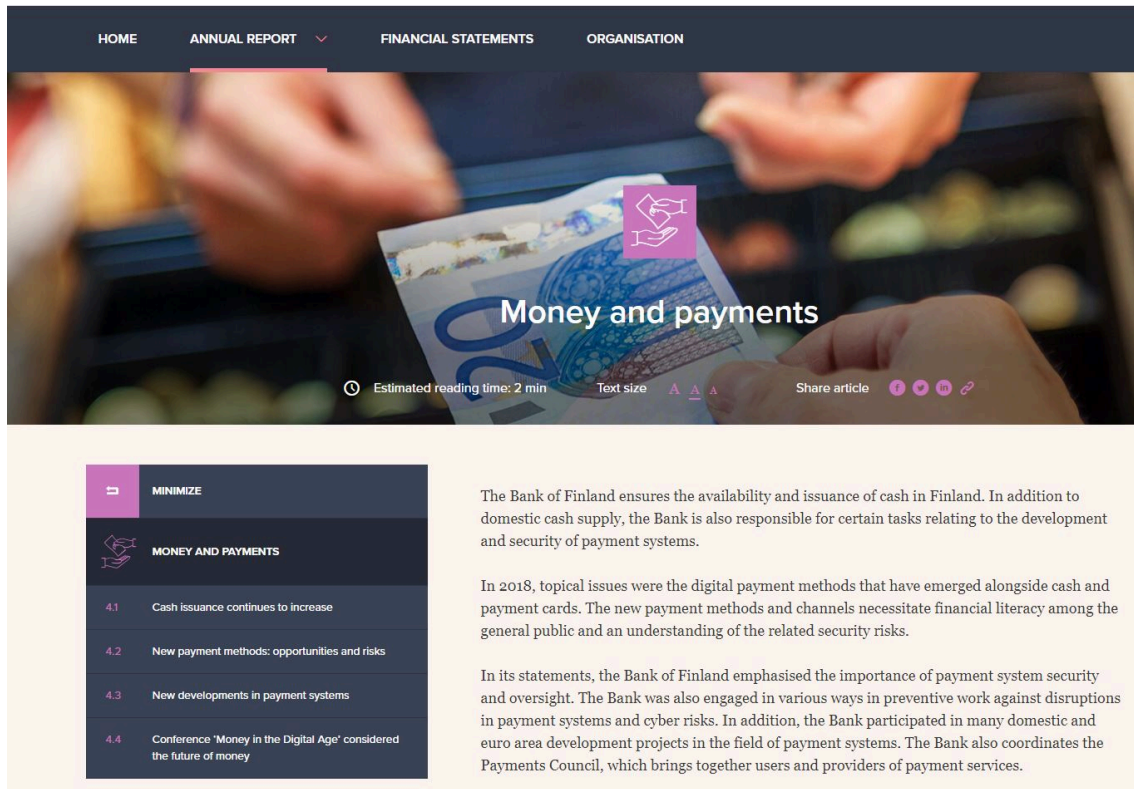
HOME ANNUAL REPORT FINANCIAL STATEMENTS ORGANISATION

Money and payments

Estimated reading time: 2 min Text size A A A Share article

MINIMIZE

MONEY AND PAYMENTS

4.1 Cash issuance continues to increase

4.2 New payment methods: opportunities and risks

4.3 New developments in payment systems

4.4 Conference 'Money in the Digital Age' considered the future of money

The Bank of Finland ensures the availability and issuance of cash in Finland. In addition to domestic cash supply, the Bank is also responsible for certain tasks relating to the development and security of payment systems.

In 2018, topical issues were the digital payment methods that have emerged alongside cash and payment cards. The new payment methods and channels necessitate financial literacy among the general public and an understanding of the related security risks.

In its statements, the Bank of Finland emphasised the importance of payment system security and oversight. The Bank was also engaged in various ways in preventive work against disruptions in payment systems and cyber risks. In addition, the Bank participated in many domestic and euro area development projects in the field of payment systems. The Bank also coordinates the Payments Council, which brings together users and providers of payment services.